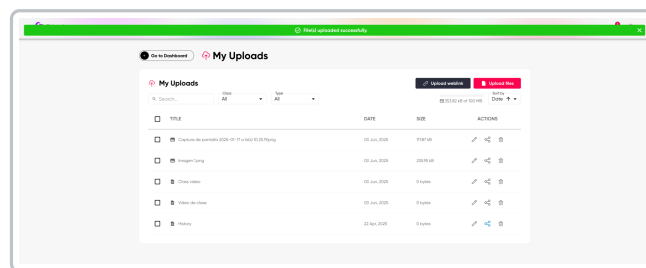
File(s) uploaded successfully.

Go to Dashboard

My Uploads

My Uploads

Upload weblink

Upload files

Search...

Class
All

Type
All

353.82 kB of 100 MB

Sort by
Date

| | TITLE | DATE | SIZE | ACTIONS |
|---|---|---|---|---|
| | Captura de pantalla 2026-01-17 a la(s) 10.25.19.png | 03 Jun, 2025 | 97.87 kB | |
| | Imagen 1.png | 03 Jun, 2025 | 235.78 kB | |
| | Class video | 03 Jun, 2025 | 0 bytes | |
| | Video de clase | 03 Jun, 2025 | 0 bytes | |
| | History | 22 Apr, 2025 | 0 bytes | |